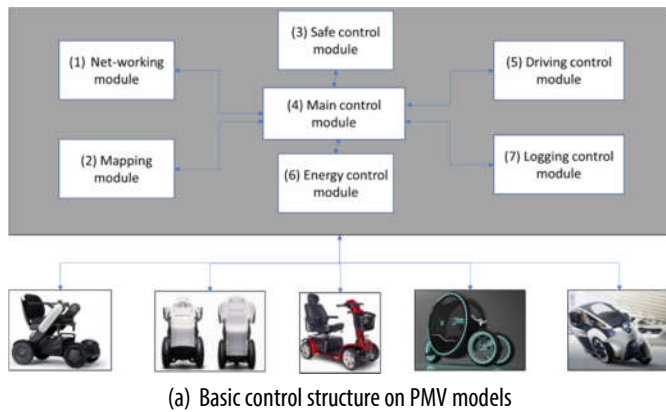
(1) Net-working module

(3) Safe control module

(5) Driving control module

(4) Main control module

(2) Mapping module

(6) Energy control module

(7) Logging control module

(a) Basic control structure on PMV models